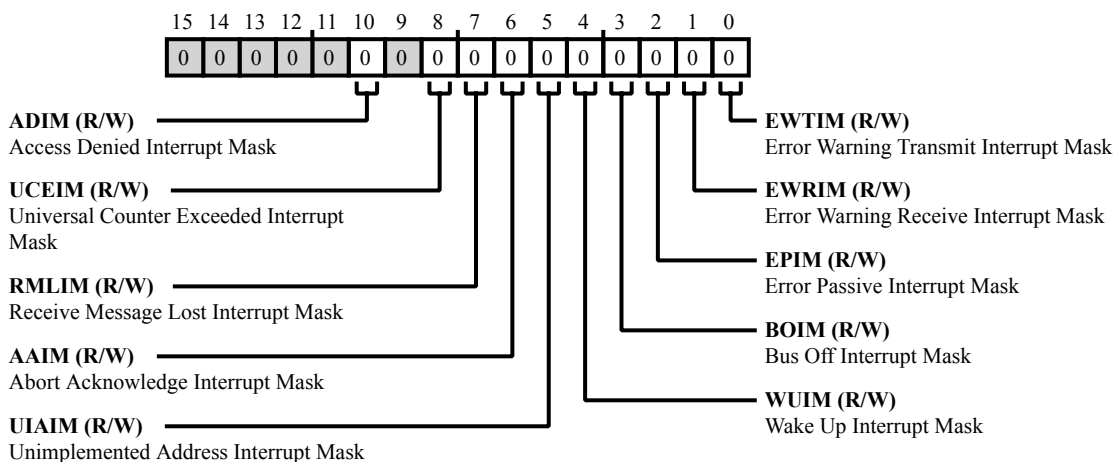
15 14 13 12 11 10 9 8 7 6 5 4 3 2 1 0

| 0 | 0 | 0 | 0 | 0 | 0 | 0 | 0 | 0 | 0 | 0 | 0 | 0 | 0 | 0 | 0 |
|---|---|---|---|---|---|---|---|---|---|---|---|---|---|---|---|

**ADIM (R/W)**
Access Denied Interrupt Mask

**UCEIM (R/W)**
Universal Counter Exceeded Interrupt Mask

**RMLIM (R/W)**
Receive Message Lost Interrupt Mask

**AAIM (R/W)**
Abort Acknowledge Interrupt Mask

**UIAIM (R/W)**
Unimplemented Address Interrupt Mask

**EWTIM (R/W)**
Error Warning Transmit Interrupt Mask

**EWRIM (R/W)**
Error Warning Receive Interrupt Mask

**EPIM (R/W)**
Error Passive Interrupt Mask

**BOIM (R/W)**
Bus Off Interrupt Mask

**WUIM (R/W)**
Wake Up Interrupt Mask